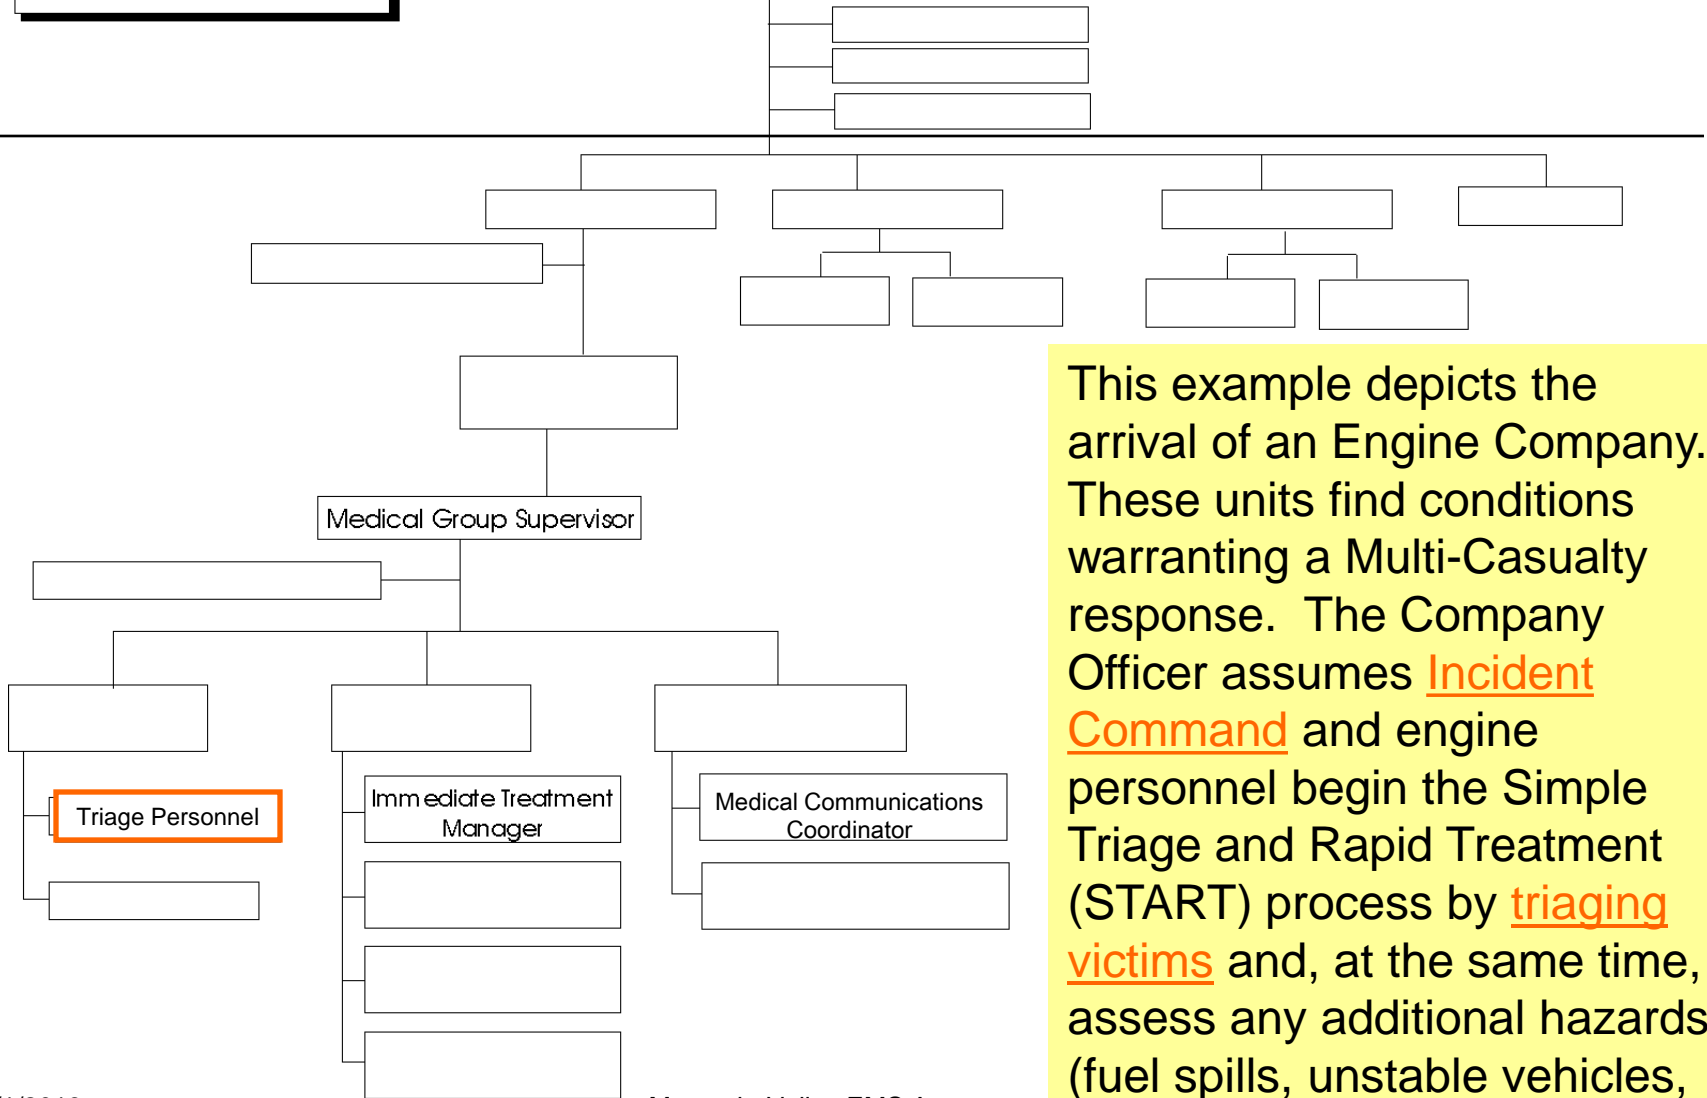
Medical Group Supervisor

Triage Personnel

Immediate Treatment Manager

Medical Communications Coordinator

This example depicts the arrival of an Engine Company. These units find conditions warranting a Multi-Casualty response. The Company Officer assumes Incident Command and engine personnel begin the Simple Triage and Rapid Treatment (START) process by triaging victims and, at the same time, assess any additional hazards (fuel spills, unstable vehicles,

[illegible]

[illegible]